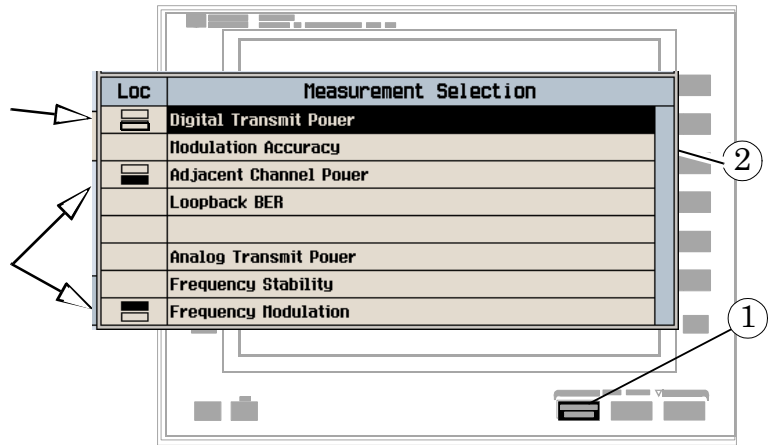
| Loc | Measurement Selection |
|---|---|
| | Digital Transmit Power |
| | Modulation Accuracy |
| | Adjacent Channel Power |
| | Loopback BER |
| | |
| | Analog Transmit Power |
| | Frequency Stability |
| | Frequency Modulation |

2

1